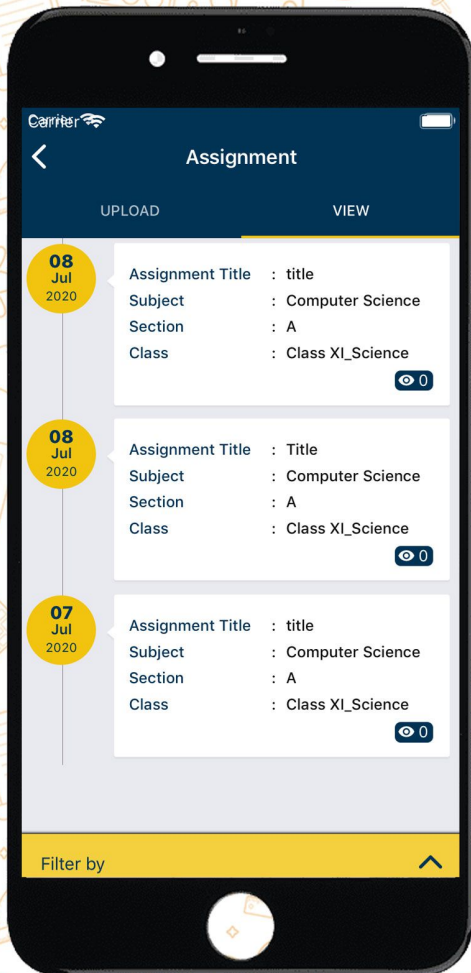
Carrier

Assignment

UPLOAD

VIEW

08
Jul
2020

Assignment Title : title
Subject : Computer Science
Section : A
Class : Class XI_Science
0

08
Jul
2020

Assignment Title : Title
Subject : Computer Science
Section : A
Class : Class XI_Science
0

07
Jul
2020

Assignment Title : title
Subject : Computer Science
Section : A
Class : Class XI_Science
0

Filter by